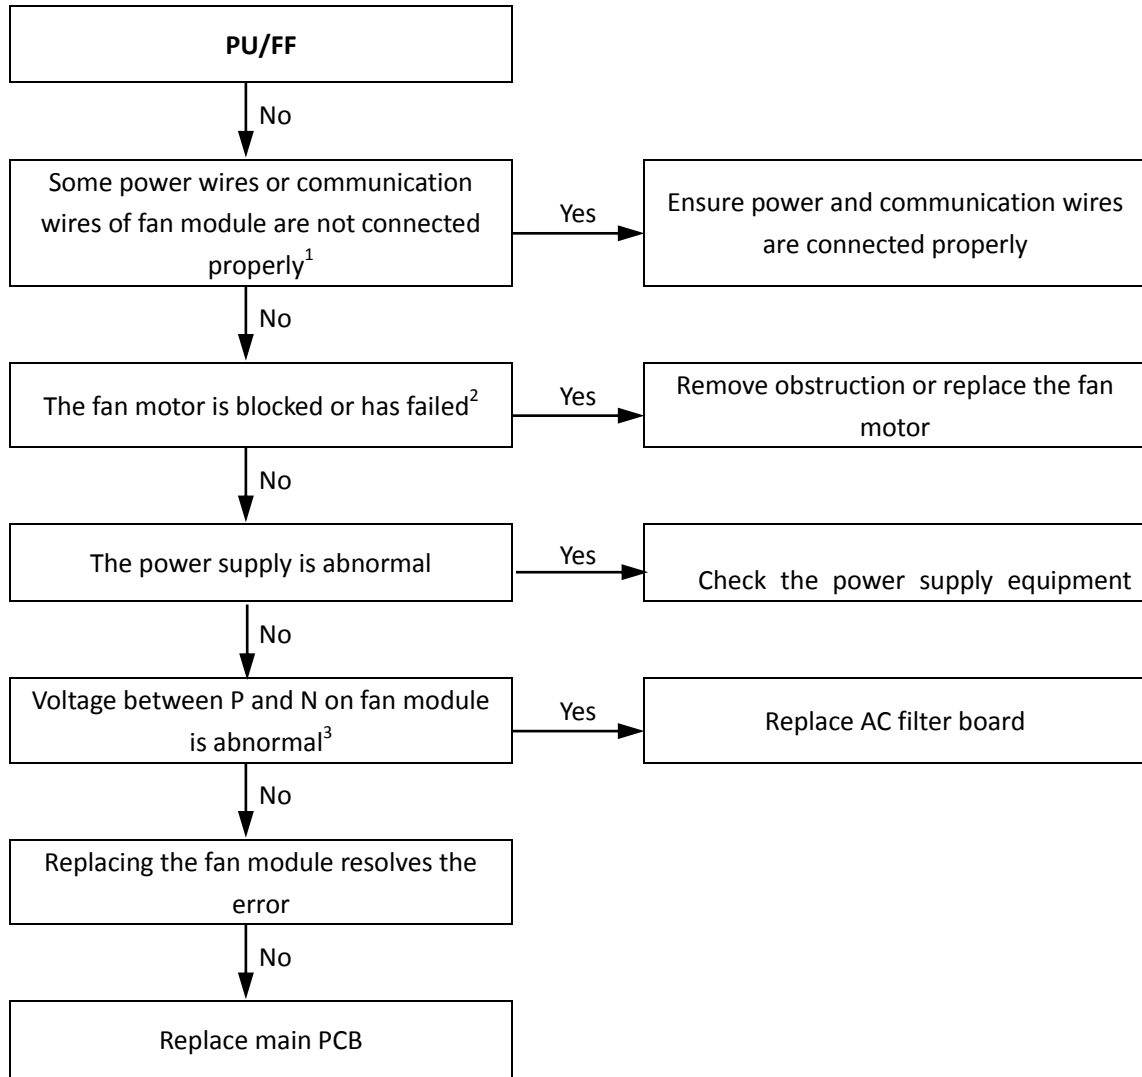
**PU/FF**

No

Some power wires or communication wires of fan module are not connected properly$^1$

Yes

Ensure power and communication wires are connected properly

No

The fan motor is blocked or has failed$^2$

Yes

Remove obstruction or replace the fan motor

No

The power supply is abnormal

Yes

Check the power supply equipment

No

Voltage between P and N on fan module is abnormal$^3$

Yes

Replace AC filter board

No

Replacing the fan module resolves the error

No

Replace main PCB